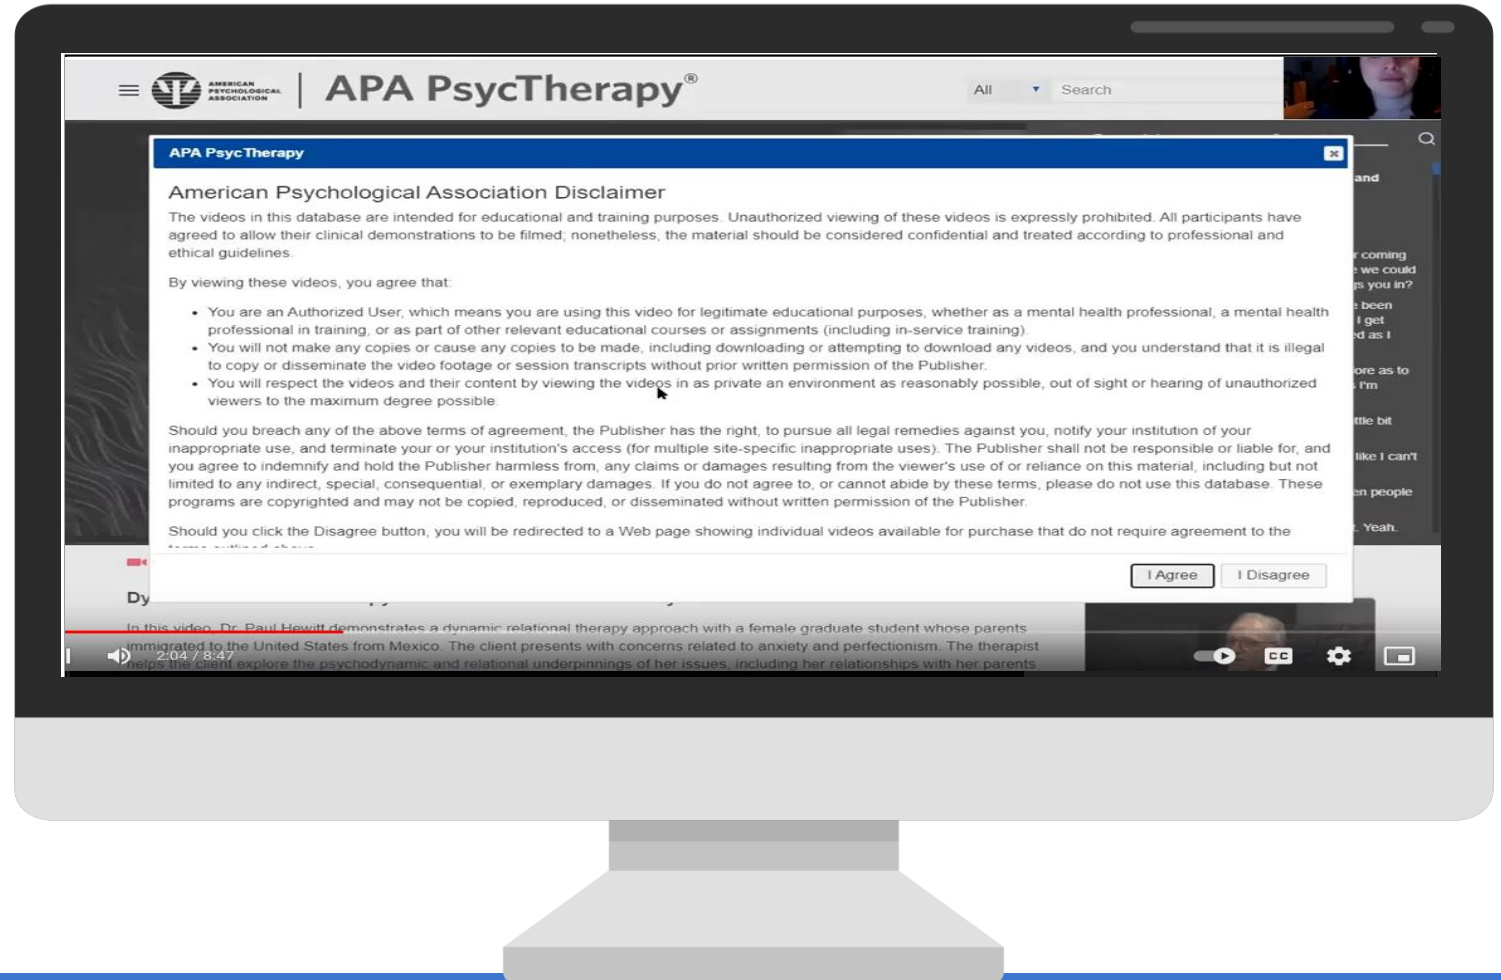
AMERICAN PSYCHOLOGICAL ASSOCIATION | APA PsycTherapy®

All ▾ Search

APA PsycTherapy

American Psychological Association Disclaimer

The videos in this database are intended for educational and training purposes. Unauthorized viewing of these videos is expressly prohibited. All participants have agreed to allow their clinical demonstrations to be filmed; nonetheless, the material should be considered confidential and treated according to professional and ethical guidelines.

By viewing these videos, you agree that:

- You are an Authorized User, which means you are using this video for legitimate educational purposes, whether as a mental health professional, a mental health professional in training, or as part of other relevant educational courses or assignments (including in-service training).
- You will not make any copies or cause any copies to be made, including downloading or attempting to download any videos, and you understand that it is illegal to copy or disseminate the video footage or session transcripts without prior written permission of the Publisher.
- You will respect the videos and their content by viewing the videos in as private an environment as reasonably possible, out of sight or hearing of unauthorized viewers to the maximum degree possible.

Should you breach any of the above terms of agreement, the Publisher has the right, to pursue all legal remedies against you, notify your institution of your inappropriate use, and terminate your or your institution's access (for multiple site-specific inappropriate uses). The Publisher shall not be responsible or liable for, and you agree to indemnify and hold the Publisher harmless from, any claims or damages resulting from the viewer's use of or reliance on this material, including but not limited to any indirect, special, consequential, or exemplary damages. If you do not agree to, or cannot abide by these terms, please do not use this database. These programs are copyrighted and may not be copied, reproduced, or disseminated without written permission of the Publisher.

Should you click the Disagree button, you will be redirected to a Web page showing individual videos available for purchase that do not require agreement to the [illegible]

I Agree I Disagree

and
r coming
we could
s you in?
been
I get
d as I
ore as to
I'm
ttle bit
like I can't
en people
. Yeah.

Dy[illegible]

In this video, Dr. Paul Hewitt demonstrates a dynamic relational therapy approach with a female graduate student whose parents immigrated to the United States from Mexico. The client presents with concerns related to anxiety and perfectionism. The therapist helps the client explore the psychodynamic and relational underpinnings of her issues, including her relationships with her parents

2:04 / 8:47

CC